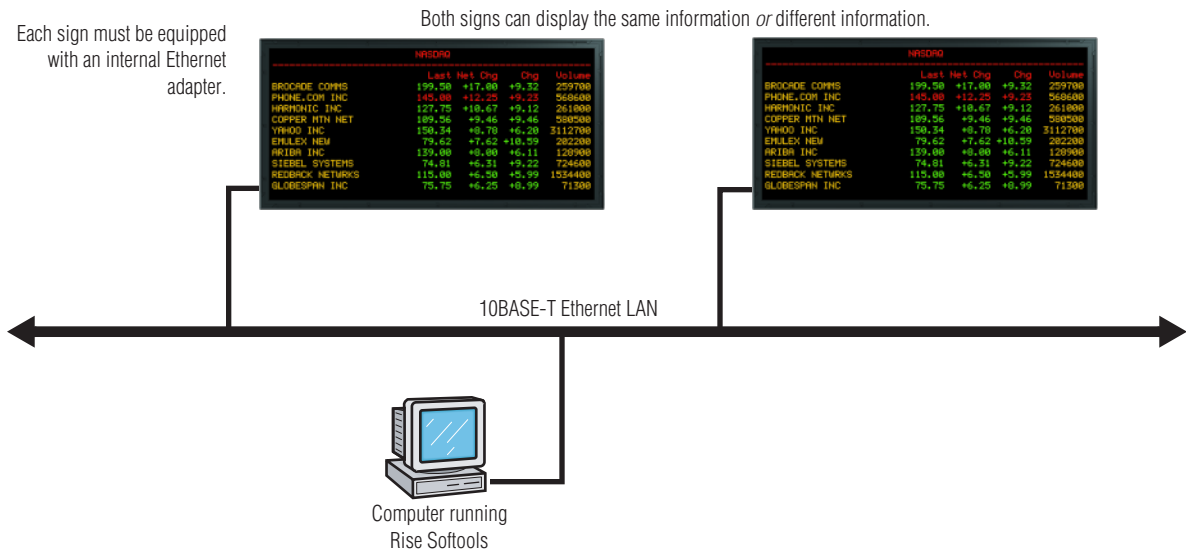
Both signs can display the same information *or* different information.

Each sign must be equipped with an internal Ethernet adapter.

NASDAQ

| | Last | Net Chg | Chg | Volume |
|---|---|---|---|---|
| BROCADE COMMS | 199.50 | +17.00 | +9.32 | 259700 |
| PHONE.COM INC | 145.00 | +12.25 | +9.23 | 568600 |
| HARMONIC INC | 127.75 | +10.67 | +9.12 | 261000 |
| COPPER MTN NET | 109.56 | +9.46 | +9.46 | 580500 |
| YAHOO INC | 150.34 | +8.78 | +6.20 | 3112700 |
| EMULEX NEW | 79.62 | +7.62 | +10.59 | 202200 |
| ARIBA INC | 139.00 | +8.00 | +6.11 | 128900 |
| SIEBEL SYSTEMS | 74.81 | +6.31 | +9.22 | 724600 |
| REDBACK NETWRKS | 115.00 | +6.50 | +5.99 | 1534400 |
| GLOBESPAN INC | 75.75 | +6.25 | +8.99 | 71300 |

NASDAQ

| | Last | Net Chg | Chg | Volume |
|---|---|---|---|---|
| BROCADE COMMS | 199.50 | +17.00 | +9.32 | 259700 |
| PHONE.COM INC | 145.00 | +12.25 | +9.23 | 568600 |
| HARMONIC INC | 127.75 | +10.67 | +9.12 | 261000 |
| COPPER MTN NET | 109.56 | +9.46 | +9.46 | 580500 |
| YAHOO INC | 150.34 | +8.78 | +6.20 | 3112700 |
| EMULEX NEW | 79.62 | +7.62 | +10.59 | 202200 |
| ARIBA INC | 139.00 | +8.00 | +6.11 | 128900 |
| SIEBEL SYSTEMS | 74.81 | +6.31 | +9.22 | 724600 |
| REDBACK NETWRKS | 115.00 | +6.50 | +5.99 | 1534400 |
| GLOBESPAN INC | 75.75 | +6.25 | +8.99 | 71300 |

10BASE-T Ethernet LAN

Computer running Rise Softools